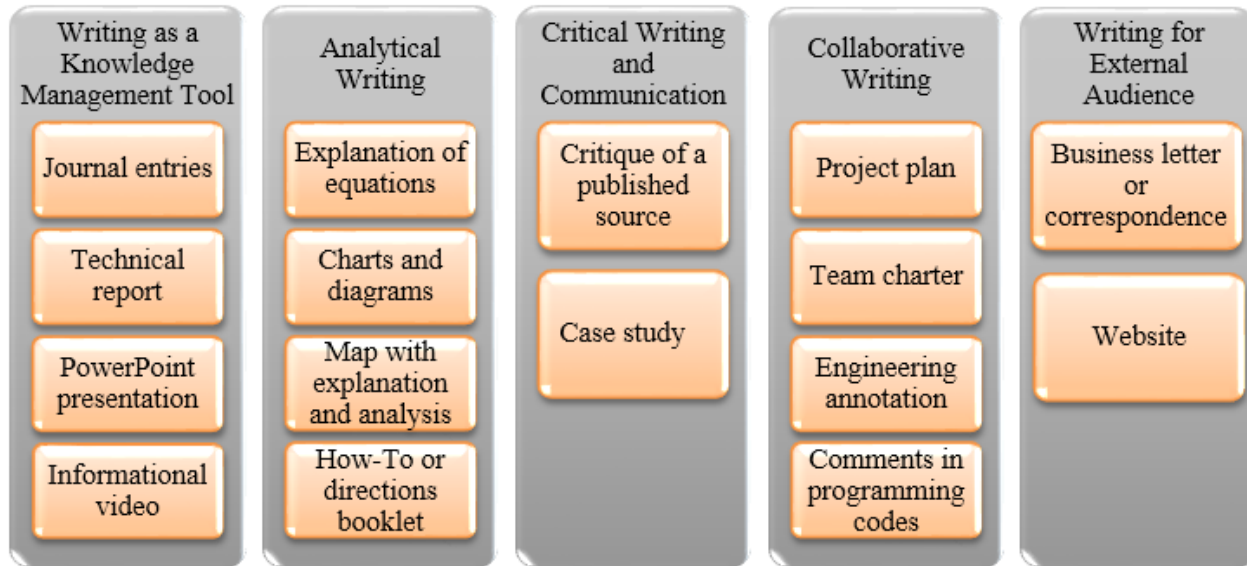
Writing as a Knowledge Management Tool

Journal entries

Technical report

PowerPoint presentation

Informational video

Analytical Writing

Explanation of equations

Charts and diagrams

Map with explanation and analysis

How-To or directions booklet

Critical Writing and Communication

Critique of a published source

Case study

Collaborative Writing

Project plan

Team charter

Engineering annotation

Comments in programming codes

Writing for External Audience

Business letter or correspondence

Website